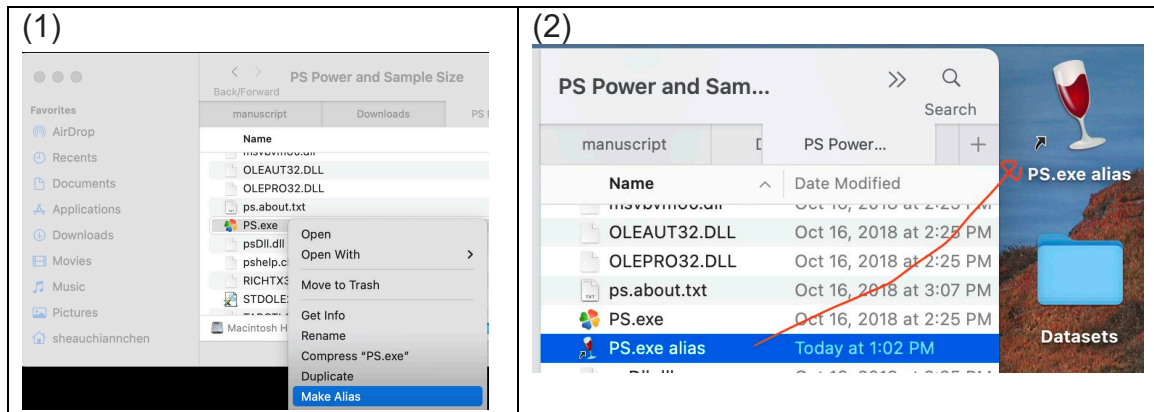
| (1) | (2) |
|---|---|
| PS Power and Sample Size | PS Power and Sam... |

(1)

Back/Forward

PS Power and Sample Size

Favorites

AirDrop

Recents

Documents

Applications

Downloads

Movies

Music

Pictures

sheauchiannchen

manuscript

Downloads

PS

Name

OLEAUT32.DLL

OLEPRO32.DLL

ps.about.txt

PS.exe

psDll.dll

pshelp.c

RICHTX3

STDOLE

Macintosh H

Open

Open With

Move to Trash

Get Info

Rename

Compress "PS.exe"

Duplicate

Make Alias

(2)

PS Power and Sam...

Search

manuscript

PS Power...

Name

Date Modified

OLEAUT32.DLL Oct 16, 2018 at 2:25 PM

OLEPRO32.DLL Oct 16, 2018 at 2:25 PM

ps.about.txt Oct 16, 2018 at 3:07 PM

PS.exe Oct 16, 2018 at 2:25 PM

PS.exe alias Today at 1:02 PM

PS.exe alias

Datasets